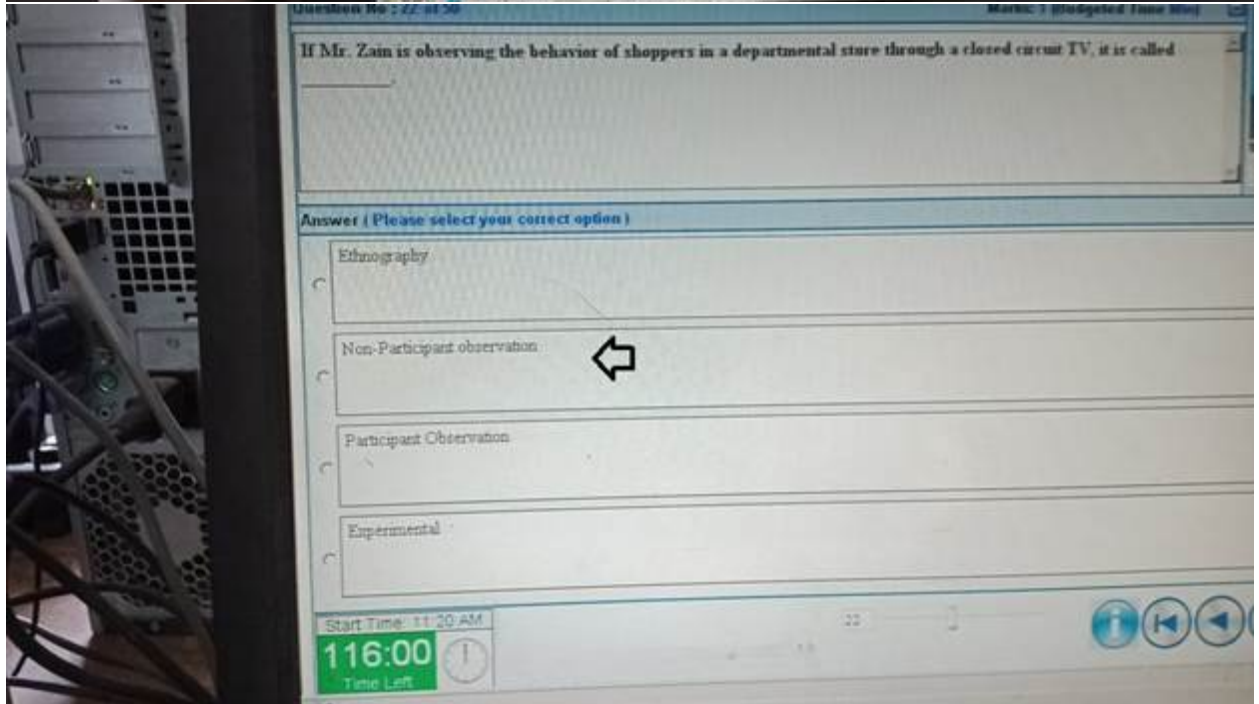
Question No : 22 of 50

Marks: 1 (Budgeted Time 1Min)

If Mr. Zain is observing the behavior of shoppers in a departmental store through a closed circuit TV, it is called ________.

Answer ( Please select your correct option )

Ethnography

Non-Participant observation

Participant Observation

Experimental

Start Time: 11:20 AM

116:00

Time Left

22